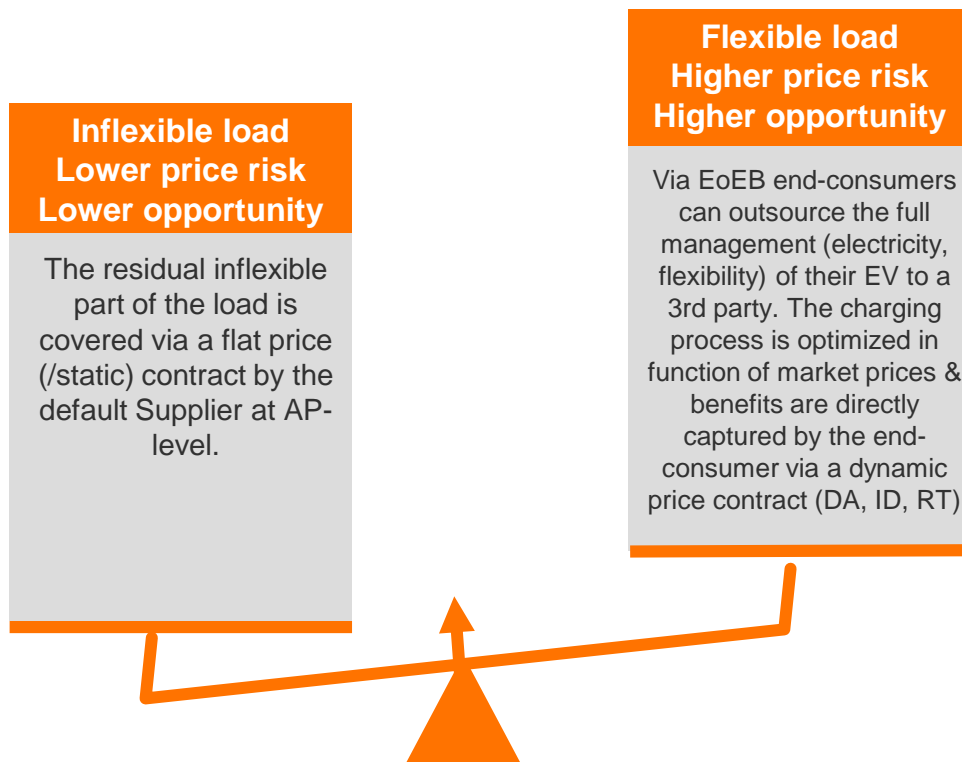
Inflexible load
Lower price risk
Lower opportunity

The residual inflexible part of the load is covered via a flat price (/static) contract by the default Supplier at AP-level.

Flexible load
Higher price risk
Higher opportunity

Via EoEB end-consumers can outsource the full management (electricity, flexibility) of their EV to a 3rd party. The charging process is optimized in function of market prices & benefits are directly captured by the end-consumer via a dynamic price contract (DA, ID, RT)